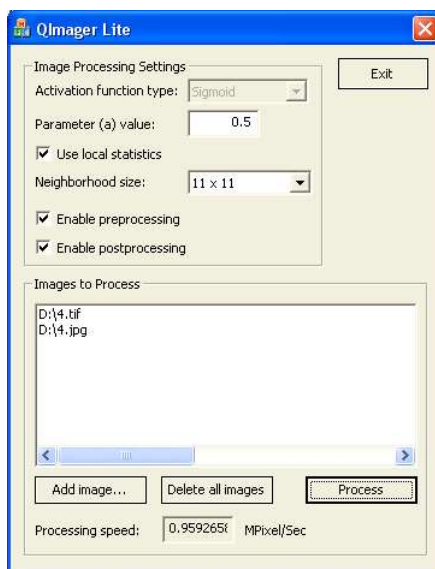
QImager Lite

Image Processing Settings

Activation function type: Sigmoid

Parameter (a) value: 0.5

Use local statistics

Neighborhood size: 11 x 11

Enable preprocessing

Enable postprocessing

Exit

Images to Process

D:\4.tif
D:\4.jpg

Add image...

Delete all images

Process

Processing speed: 0.9592658 MPixel/Sec